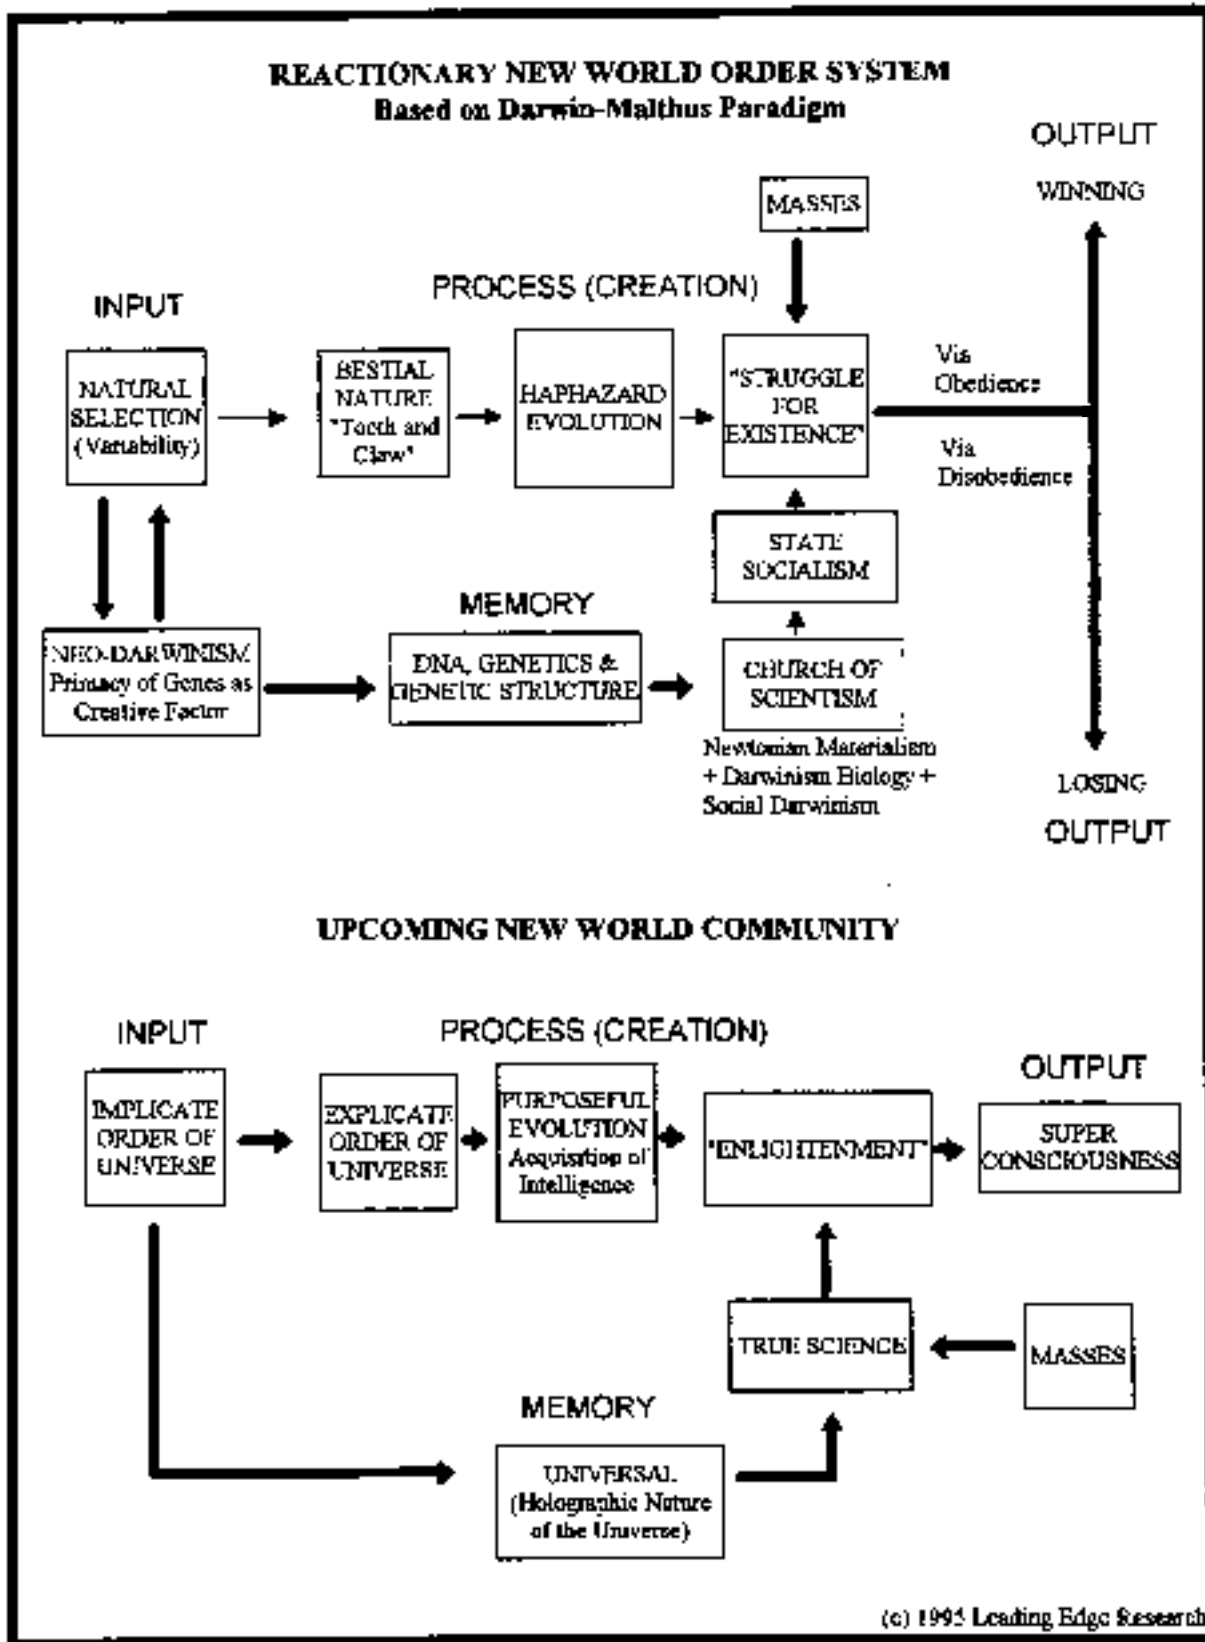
REACTIONARY NEW WORLD ORDER SYSTEM
Based on Darwin-Malthus Paradigm

OUTPUT

WINNING

MASSES

PROCESS (CREATION)

INPUT

NATURAL SELECTION (Variability)

BESTIAL NATURE "Tooth and Claw"

HAPHAZARD EVOLUTION

"STRUGGLE FOR EXISTENCE"

Via Obedience

Via Disobedience

STATE SOCIALISM

MEMORY

NEO-DARWINISM Primacy of Genes as Creative Factor

DNA, GENETICS & GENETIC STRUCTURE

CHURCH OF SCIENTISM

Newtonian Materialism + Darwinism Biology + Social Darwinism

LOSING

OUTPUT

UPCOMING NEW WORLD COMMUNITY

INPUT

PROCESS (CREATION)

OUTPUT

IMPLICATE ORDER OF UNIVERSE

EXPLICATE ORDER OF UNIVERSE

PURPOSEFUL EVOLUTION Acquisition of Intelligence

"ENLIGHTENMENT"

SUPER CONSCIOUSNESS

TRUE SCIENCE

MASSES

MEMORY

UNIVERSAL (Holographic Nature of the Universe)

(c) 1995 Leading Edge Research